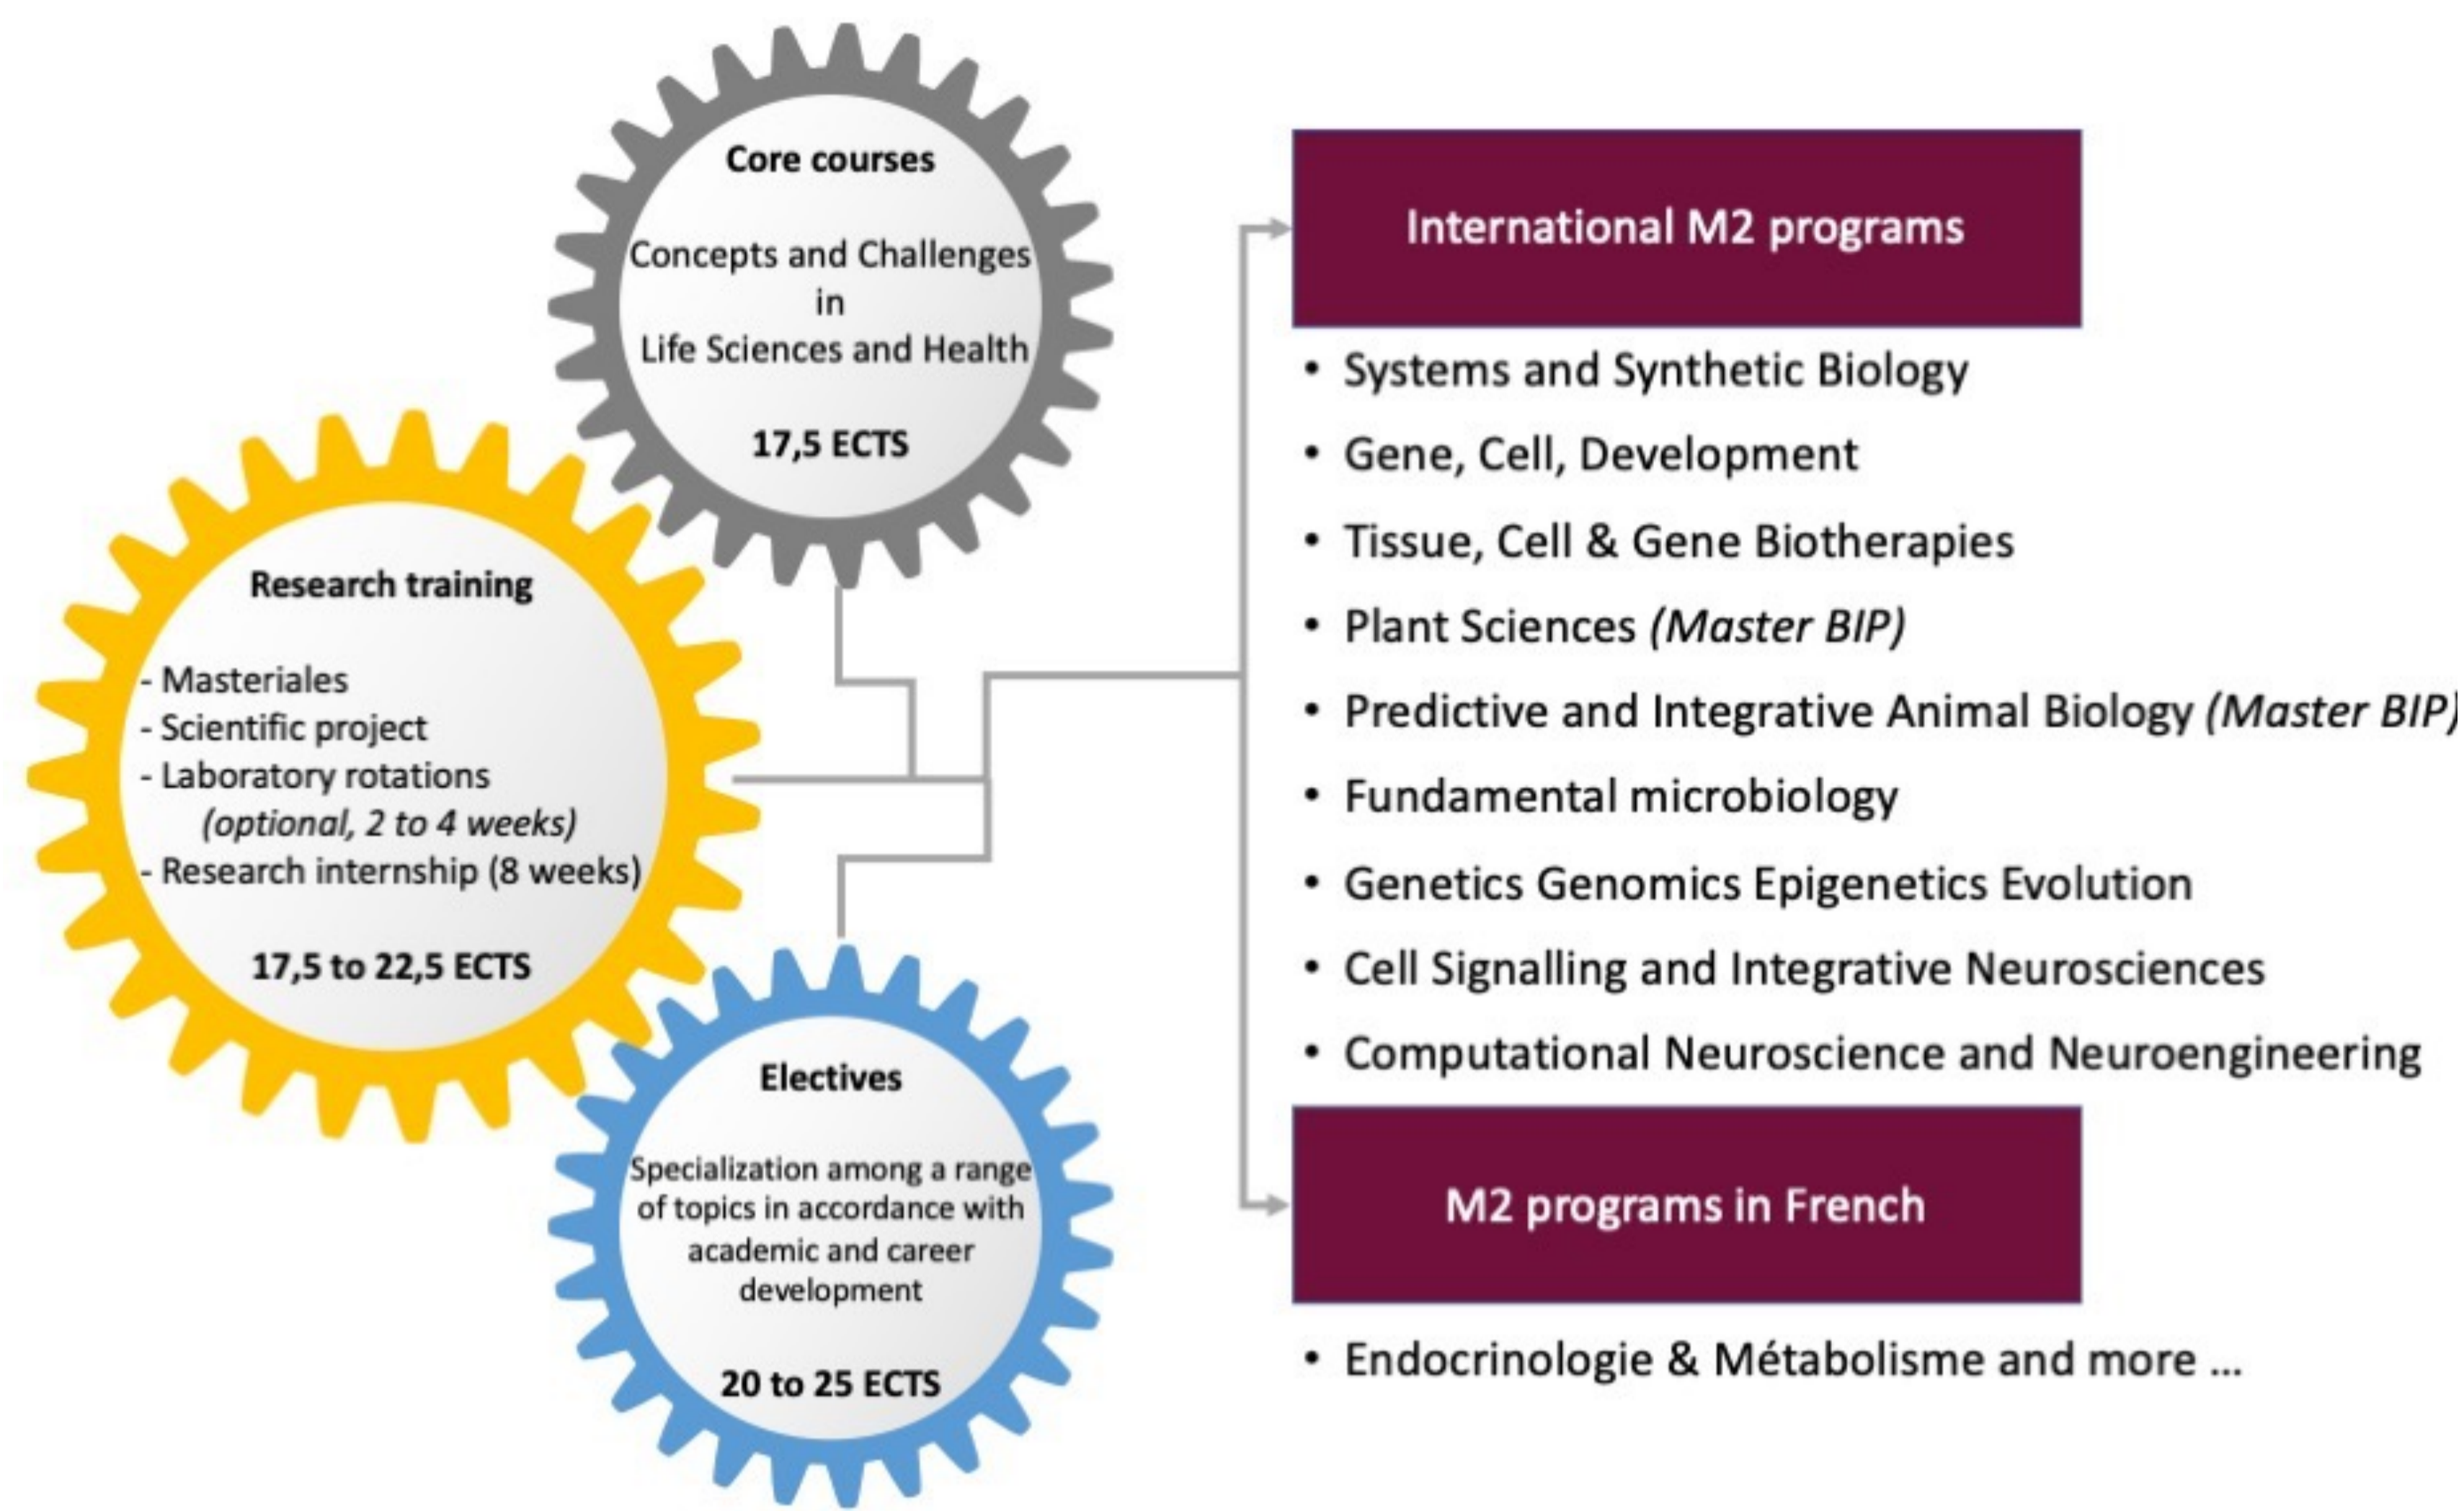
Core courses

Concepts and Challenges in Life Sciences and Health

17,5 ECTS

Research training

- Masteriales
- Scientific project
- Laboratory rotations (optional, 2 to 4 weeks)
- Research internship (8 weeks)

17,5 to 22,5 ECTS

Electives

Specialization among a range of topics in accordance with academic and career development

20 to 25 ECTS

International M2 programs

- Systems and Synthetic Biology
- Gene, Cell, Development
- Tissue, Cell & Gene Biotherapies
- Plant Sciences (Master BIP)
- Predictive and Integrative Animal Biology (Master BIP)
- Fundamental microbiology
- Genetics Genomics Epigenetics Evolution
- Cell Signalling and Integrative Neurosciences
- Computational Neuroscience and Neuroengineering

M2 programs in French

- Endocrinologie & Métabolisme and more ...